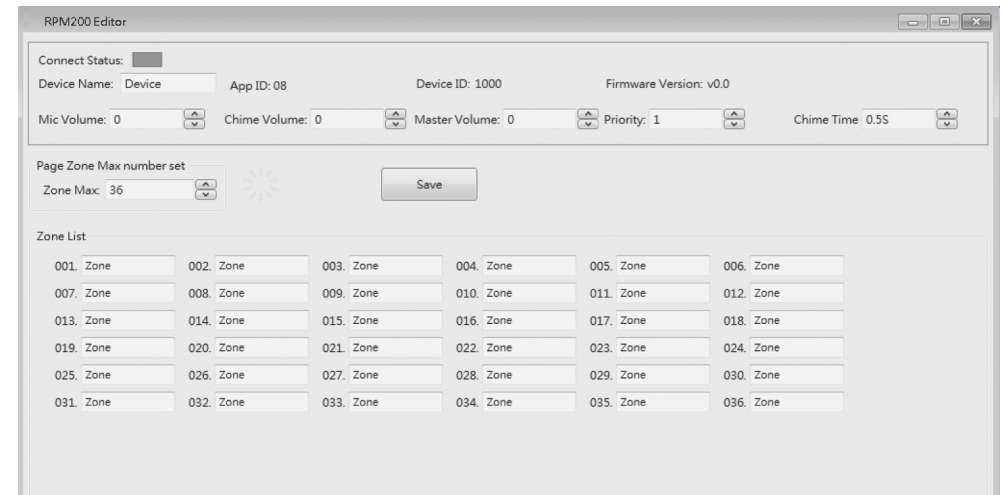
RPM200 Editor

Connect Status:
Device Name: Device
App ID: 08
Device ID: 1000
Firmware Version: v0.0

Mic Volume: 0
Chime Volume: 0
Master Volume: 0
Priority: 1
Chime Time 0.5S

Page Zone Max number set
Zone Max: 36

Save

Zone List

| | | | | | |
|---|---|---|---|---|---|
| 001. Zone | 002. Zone | 003. Zone | 004. Zone | 005. Zone | 006. Zone |
| 007. Zone | 008. Zone | 009. Zone | 010. Zone | 011. Zone | 012. Zone |
| 013. Zone | 014. Zone | 015. Zone | 016. Zone | 017. Zone | 018. Zone |
| 019. Zone | 020. Zone | 021. Zone | 022. Zone | 023. Zone | 024. Zone |
| 025. Zone | 026. Zone | 027. Zone | 028. Zone | 029. Zone | 030. Zone |
| 031. Zone | 032. Zone | 033. Zone | 034. Zone | 035. Zone | 036. Zone |